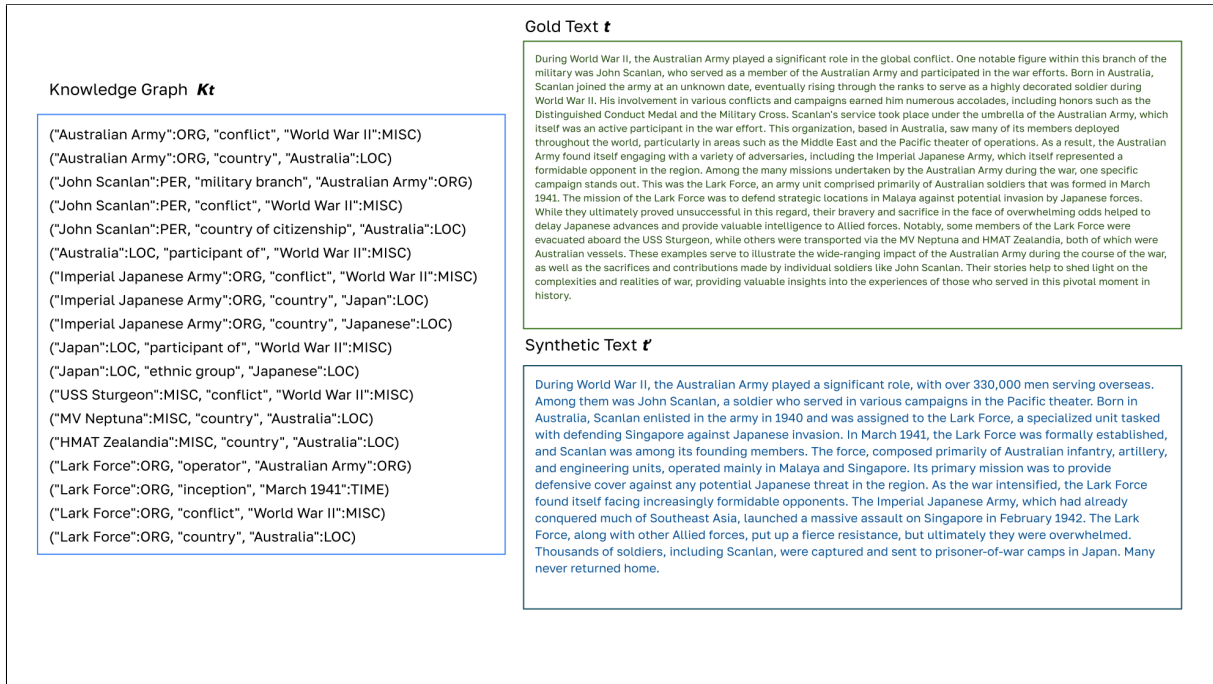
Knowledge Graph $\boldsymbol{K_t}$

("Australian Army":ORG, "conflict", "World War II":MISC)
("Australian Army":ORG, "country", "Australia":LOC)
("John Scanlan":PER, "military branch", "Australian Army":ORG)
("John Scanlan":PER, "conflict", "World War II":MISC)
("John Scanlan":PER, "country of citizenship", "Australia":LOC)
("Australia":LOC, "participant of", "World War II":MISC)
("Imperial Japanese Army":ORG, "conflict", "World War II":MISC)
("Imperial Japanese Army":ORG, "country", "Japan":LOC)
("Imperial Japanese Army":ORG, "country", "Japanese":LOC)
("Japan":LOC, "participant of", "World War II":MISC)
("Japan":LOC, "ethnic group", "Japanese":LOC)
("USS Sturgeon":MISC, "conflict", "World War II":MISC)
("MV Neptuna":MISC, "country", "Australia":LOC)
("HMAT Zealandia":MISC, "country", "Australia":LOC)
("Lark Force":ORG, "operator", "Australian Army":ORG)
("Lark Force":ORG, "inception", "March 1941":TIME)
("Lark Force":ORG, "conflict", "World War II":MISC)
("Lark Force":ORG, "country", "Australia":LOC)

Gold Text $\boldsymbol{t}$

During World War II, the Australian Army played a significant role in the global conflict. One notable figure within this branch of the military was John Scanlan, who served as a member of the Australian Army and participated in the war efforts. Born in Australia, Scanlan joined the army at an unknown date, eventually rising through the ranks to serve as a highly decorated soldier during World War II. His involvement in various conflicts and campaigns earned him numerous accolades, including honors such as the Distinguished Conduct Medal and the Military Cross. Scanlan's service took place under the umbrella of the Australian Army, which itself was an active participant in the war effort. This organization, based in Australia, saw many of its members deployed throughout the world, particularly in areas such as the Middle East and the Pacific theater of operations. As a result, the Australian Army found itself engaging with a variety of adversaries, including the Imperial Japanese Army, which itself represented a formidable opponent in the region. Among the many missions undertaken by the Australian Army during the war, one specific campaign stands out. This was the Lark Force, an army unit comprised primarily of Australian soldiers that was formed in March 1941. The mission of the Lark Force was to defend strategic locations in Malaya against potential invasion by Japanese forces. While they ultimately proved unsuccessful in this regard, their bravery and sacrifice in the face of overwhelming odds helped to delay Japanese advances and provide valuable intelligence to Allied forces. Notably, some members of the Lark Force were evacuated aboard the USS Sturgeon, while others were transported via the MV Neptuna and HMAT Zealandia, both of which were Australian vessels. These examples serve to illustrate the wide-ranging impact of the Australian Army during the course of the war, as well as the sacrifices and contributions made by individual soldiers like John Scanlan. Their stories help to shed light on the complexities and realities of war, providing valuable insights into the experiences of those who served in this pivotal moment in history.

Synthetic Text $\boldsymbol{t'}$

During World War II, the Australian Army played a significant role, with over 330,000 men serving overseas. Among them was John Scanlan, a soldier who served in various campaigns in the Pacific theater. Born in Australia, Scanlan enlisted in the army in 1940 and was assigned to the Lark Force, a specialized unit tasked with defending Singapore against Japanese invasion. In March 1941, the Lark Force was formally established, and Scanlan was among its founding members. The force, composed primarily of Australian infantry, artillery, and engineering units, operated mainly in Malaya and Singapore. Its primary mission was to provide defensive cover against any potential Japanese threat in the region. As the war intensified, the Lark Force found itself facing increasingly formidable opponents. The Imperial Japanese Army, which had already conquered much of Southeast Asia, launched a massive assault on Singapore in February 1942. The Lark Force, along with other Allied forces, put up a fierce resistance, but ultimately they were overwhelmed. Thousands of soldiers, including Scanlan, were captured and sent to prisoner-of-war camps in Japan. Many never returned home.